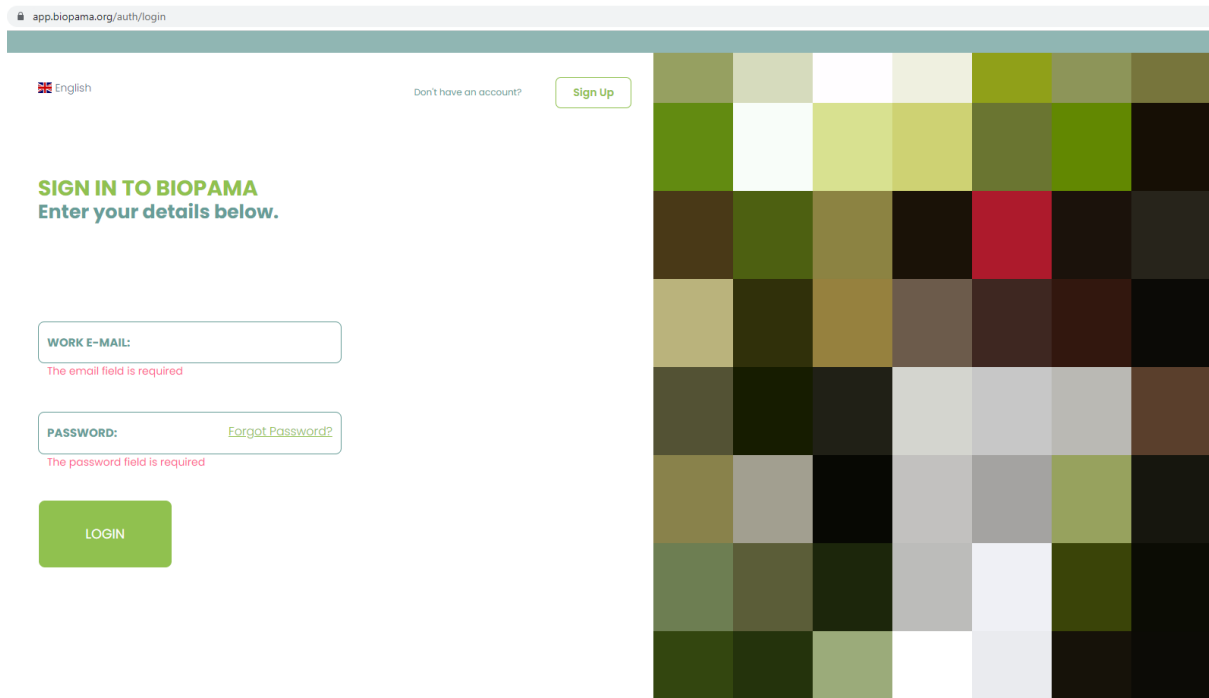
app.biopama.org/auth/login

English

Don't have an account?

Sign Up

SIGN IN TO BIOPAMA
Enter your details below.

WORK E-MAIL:

The email field is required

PASSWORD:

Forgot Password?

The password field is required

LOGIN